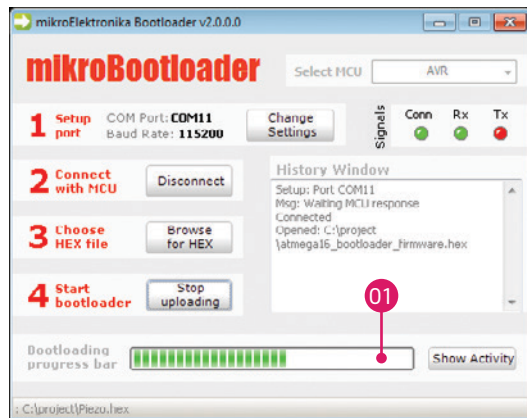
mikroElektronika Bootloader v2.0.0.0

mikroBootloader

Select MCU

AVR

1 Setup port

COM Port: COM11
Baud Rate: 115200

Change Settings

Signals

Conn

Rx

Tx

2 Connect with MCU

Disconnect

History Window

Setup: Port COM11
Msg: Waiting MCU response
Connected
Opened: C:\project
\atmega16_bootloader_firmware.hex

3 Choose HEX file

Browse for HEX

4 Start bootloader

Stop uploading

01

Bootloading progress bar

Show Activity

: C:\project\Piezo.hex